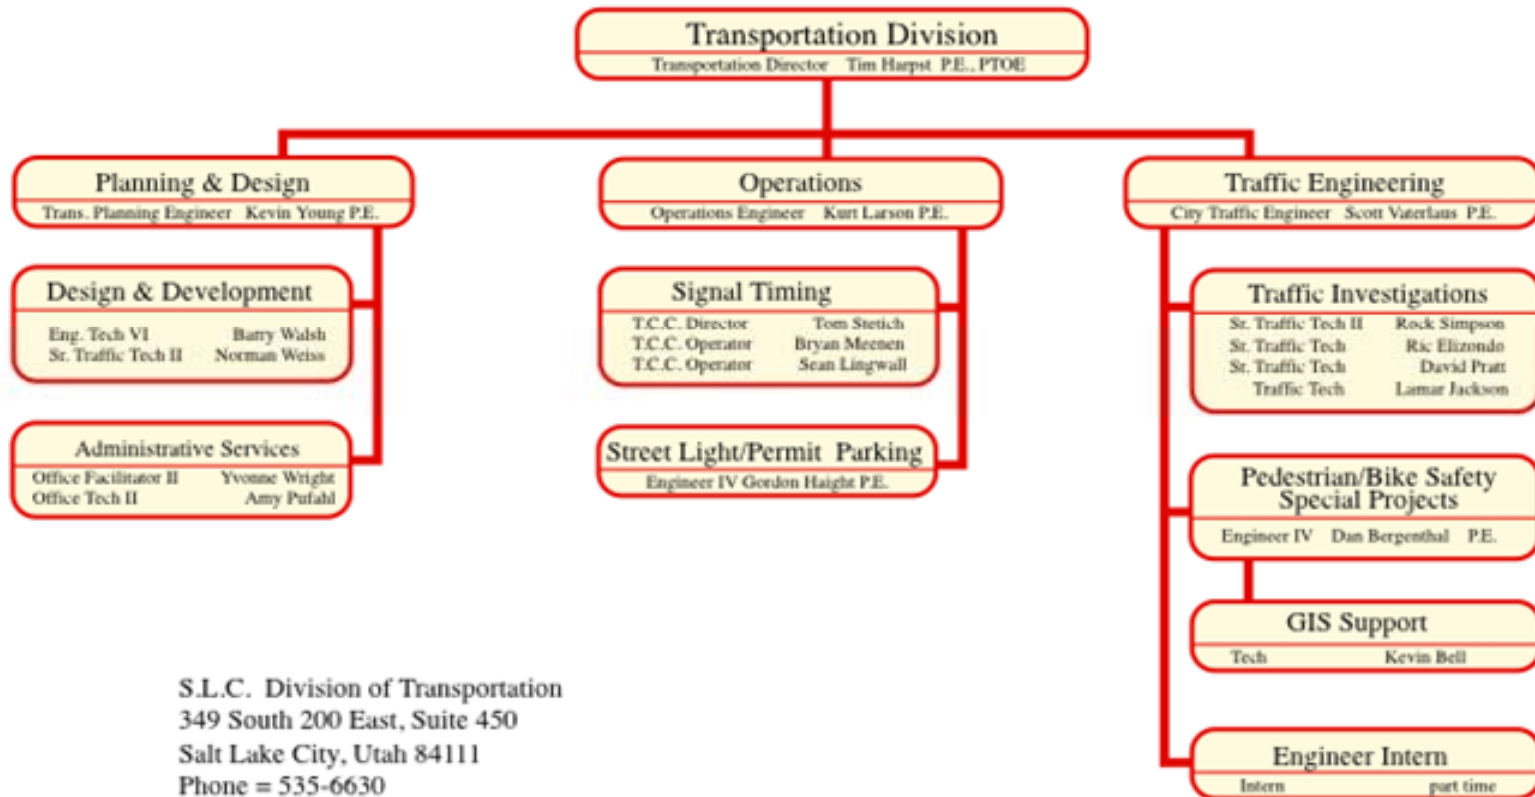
Transportation Division
Transportation Director Tim Harpst P.E., PTOE

Planning & Design
Trans. Planning Engineer Kevin Young P.E.

Design & Development
Eng. Tech VI Barry Walsh
Sr. Traffic Tech II Norman Weiss

Administrative Services
Office Facilitator II Yvonne Wright
Office Tech II Amy Pufahl

Operations
Operations Engineer Kurt Larson P.E.

Signal Timing
T.C.C. Director Tom Stetich
T.C.C. Operator Bryan Meenen
T.C.C. Operator Sean Lingwall

Street Light/Permit Parking
Engineer IV Gordon Haight P.E.

Traffic Engineering
City Traffic Engineer Scott Vaterlaus P.E.

Traffic Investigations
Sr. Traffic Tech II Rock Simpson
Sr. Traffic Tech Ric Elizondo
Sr. Traffic Tech David Pratt
Traffic Tech Lamar Jackson

Pedestrian/Bike Safety
Special Projects
Engineer IV Dan Bergenthal P.E.

GIS Support
Tech Kevin Bell

Engineer Intern
Intern part time

S.L.C. Division of Transportation
349 South 200 East, Suite 450
Salt Lake City, Utah 84111
Phone = 535-6630